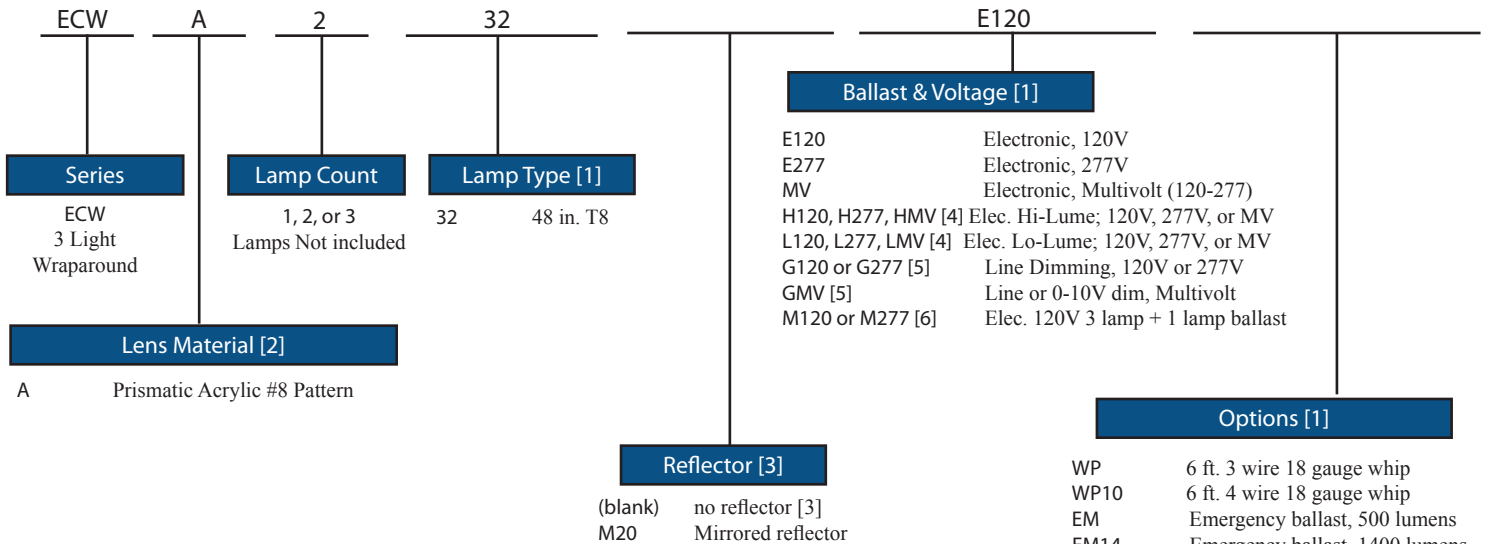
ECW A 2 32 E120

Series
ECW
3 Light
Wraparound

Lens Material [2]
A Prismatic Acrylic #8 Pattern

Lamp Count
1, 2, or 3
Lamps Not included

Lamp Type [1]
32 48 in. T8

Reflector [3]
(blank) no reflector [3]
M20 Mirrored reflector

Ballast & Voltage [1]
E120 Electronic, 120V
E277 Electronic, 277V
MV Electronic, Multivolt (120-277)
H120, H277, HMV [4] Elec. Hi-Lume; 120V, 277V, or MV
L120, L277, LMV [4] Elec. Lo-Lume; 120V, 277V, or MV
G120 or G277 [5] Line Dimming, 120V or 277V
GMV [5] Line or 0-10V dim, Multivolt
M120 or M277 [6] Elec. 120V 3 lamp + 1 lamp ballast

Options [1]
WP 6 ft. 3 wire 18 gauge whip
WP10 6 ft. 4 wire 18 gauge whip
EM Emergency ballast, 500 lumens
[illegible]